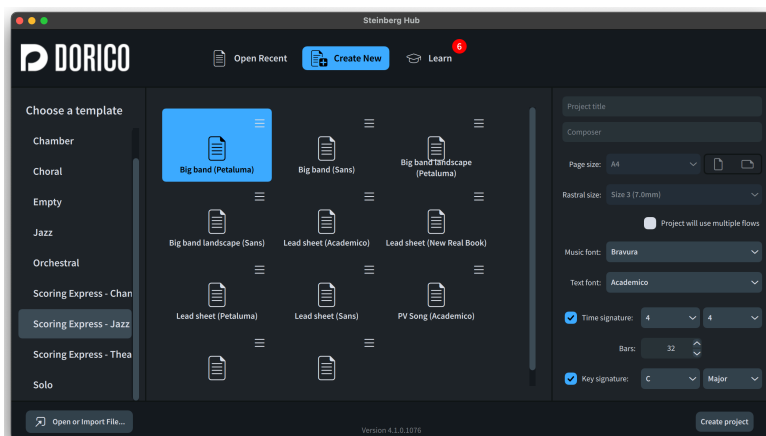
Steinberg Hub

DORICO

Open Recent

Create New

Learn 6

Choose a template

Chamber

Choral

Empty

Jazz

Orchestral

Scoring Express - Chan

Scoring Express - Jazz

Scoring Express - Thea

Solo

Big band (Petaluma)

Big band (Sans)

Big band landscape (Petaluma)

Big band landscape (Sans)

Lead sheet (Academico)

Lead sheet (New Real Book)

Lead sheet (Petaluma)

Lead sheet (Sans)

PV Song (Academico)

Project title

Composer

Page size: A4

Rastral size: Size 3 (7.0mm)

Project will use multiple flows

Music font: Bravura

Text font: Academico

Time signature: 4 4

Bars: 32

Key signature: C Major

Open or Import File...

Version 4.1.0.1076

Create project